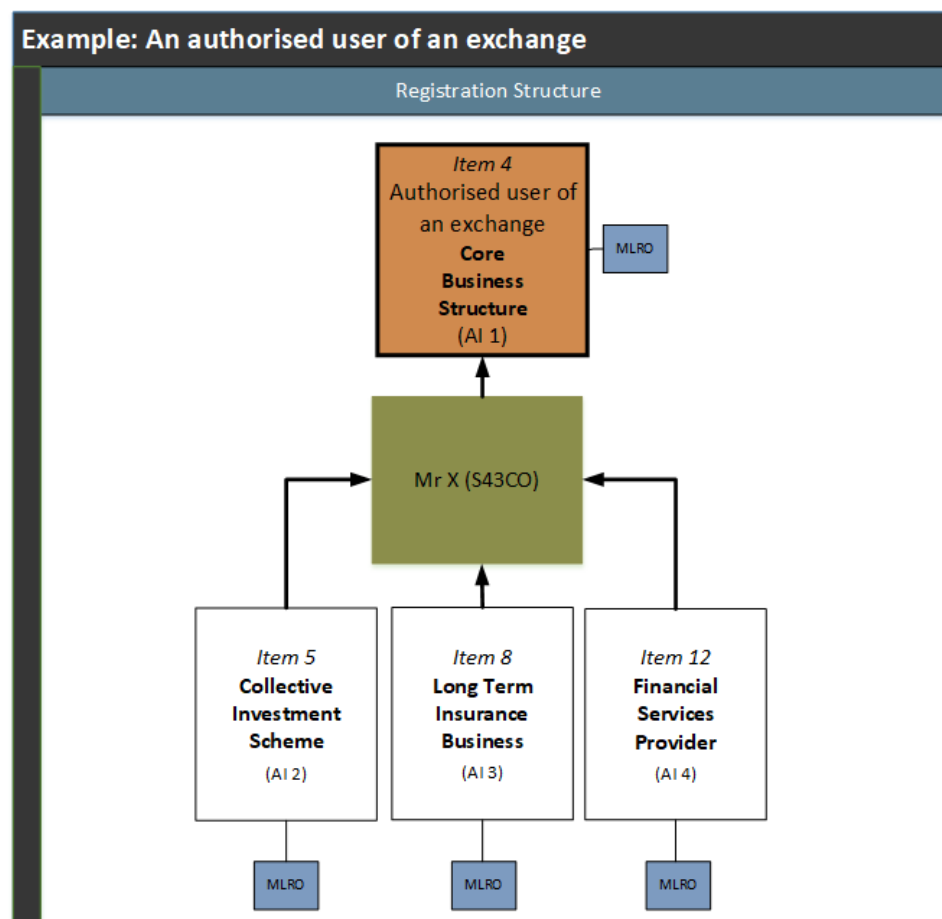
Example: An authorised user of an exchange

Registration Structure

Item 4
Authorised user of an exchange
Core Business Structure
(AI 1)

MLRO

Mr X (S43CO)

Item 5
Collective Investment Scheme
(AI 2)

Item 8
Long Term Insurance Business
(AI 3)

Item 12
Financial Services Provider
(AI 4)

MLRO

MLRO

MLRO